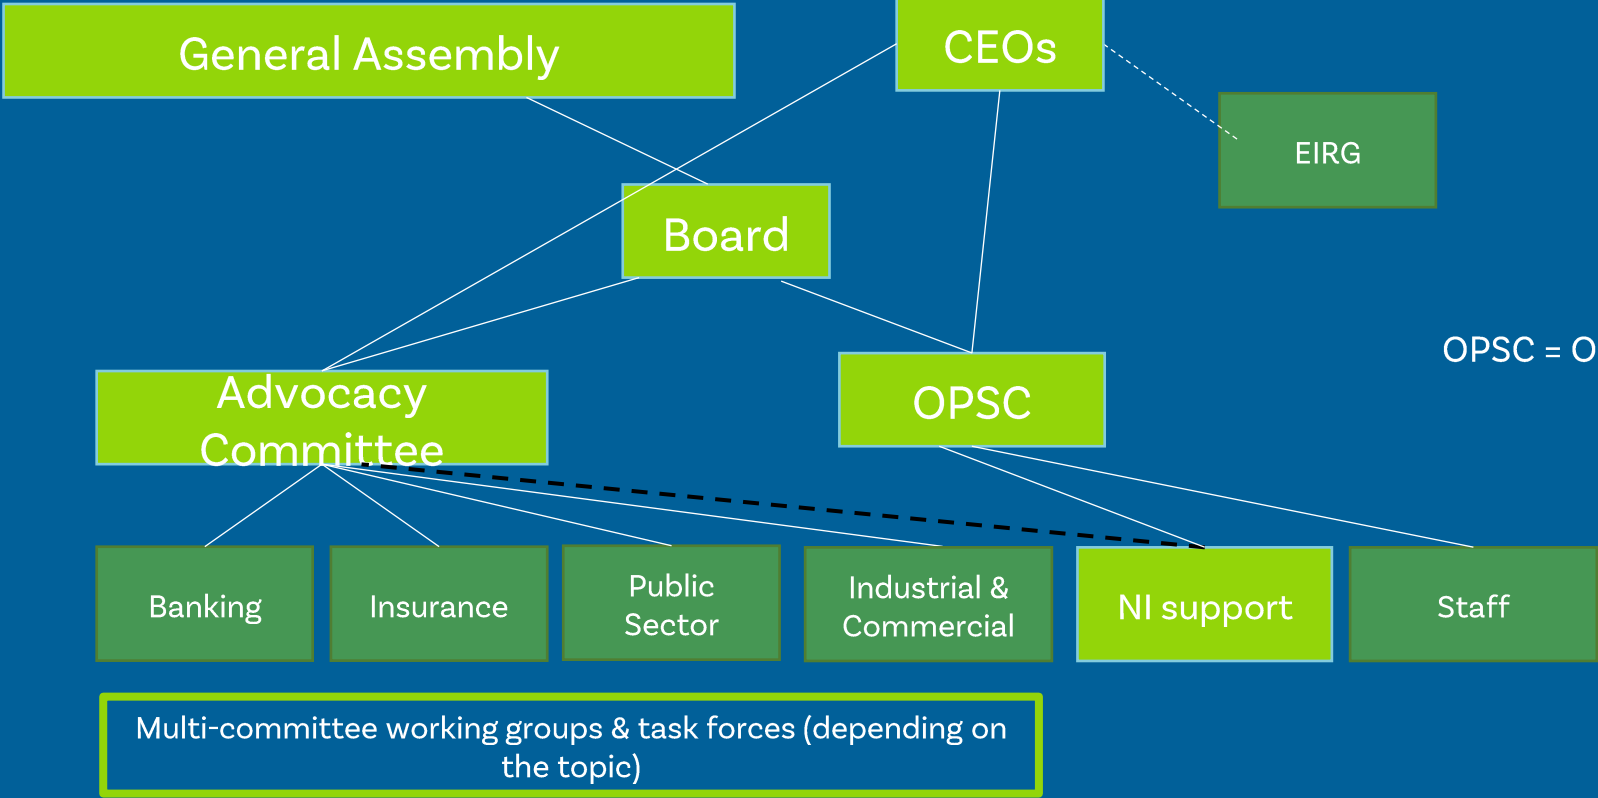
General Assembly

CEOs

EIRG

Board

OPSC = O

Advocacy Committee

OPSC

Banking

Insurance

Public Sector

Industrial & Commercial

NI support

Staff

Multi-committee working groups & task forces (depending on the topic)